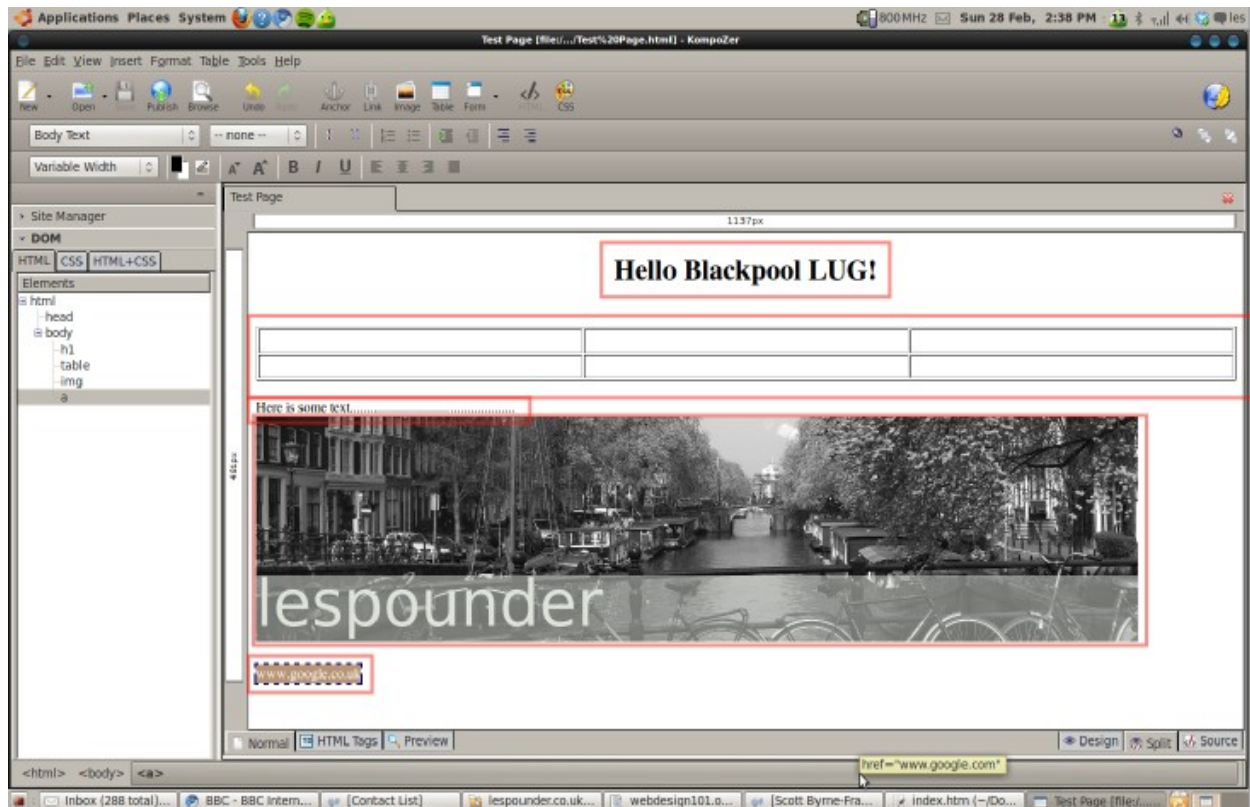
Applications Places System

800 MHz Sun 28 Feb, 2:38 PM 13 les

Test Page [file:/.../Test%20Page.html] - KompoZer

File Edit View Insert Format Table Tools Help

New Open Save Publish Browse Undo Redo Anchor Link Image Table Form HTML CSS

Body Text -- none --

Variable Width

Site Manager
DOM
HTML CSS HTML+CSS
Elements
html
head
body
h1
table
img
a

Test Page

1137px

Hello Blackpool LUG!

Here is some text.....................................................

401px

lespounder

www.google.co.uk

Normal HTML Tags Preview

Design Split Source

<html> <body> <a>

href="www.google.com"

Inbox (288 total)... BBC - BBC Intern... [Contact List] lespounder.co.uk... webdesign101.o... [Scott Byrne-Fra... index.htm (~/Do... Test Page [file:/...